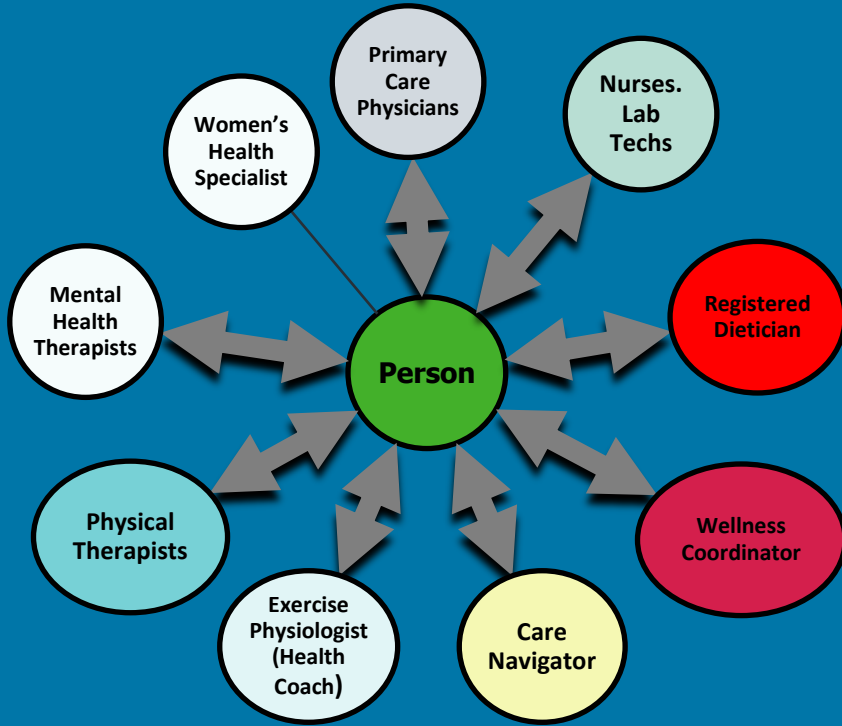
Primary Care Physicians

Nurses. Lab Techs

Women's Health Specialist

Mental Health Therapists

Registered Dietician

Person

Physical Therapists

Wellness Coordinator

Exercise Physiologist (Health Coach)

Care Navigator